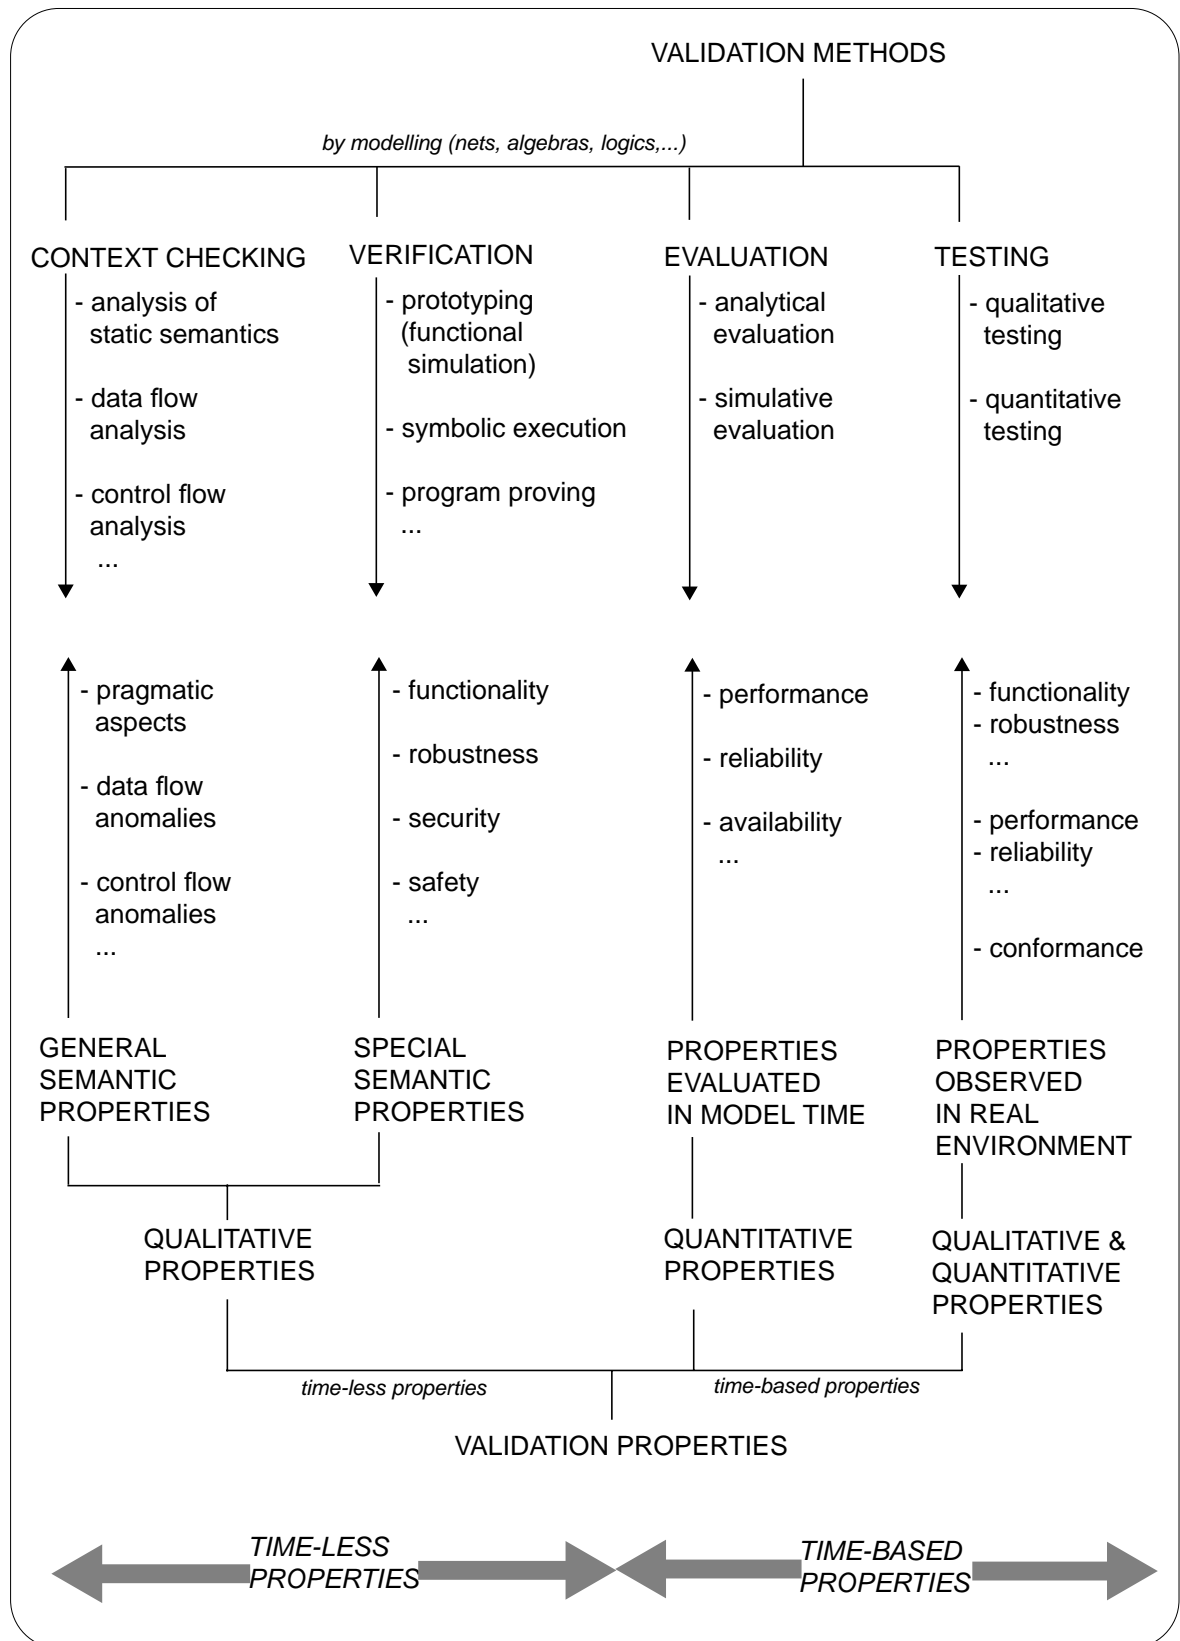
VALIDATION METHODS

by modelling (nets, algebras, logics,...)

CONTEXT CHECKING
- analysis of static semantics
- data flow analysis
- control flow analysis
...

VERIFICATION
- prototyping (functional simulation)
- symbolic execution
- program proving
...

EVALUATION
- analytical evaluation
- simulative evaluation

TESTING
- qualitative testing
- quantitative testing

- pragmatic aspects
- data flow anomalies
- control flow anomalies
...

- functionality
- robustness
- security
- safety
...

- performance
- reliability
- availability
...

- functionality
- robustness
...
- performance
- reliability
...
- conformance

GENERAL SEMANTIC PROPERTIES

SPECIAL SEMANTIC PROPERTIES

PROPERTIES EVALUATED IN MODEL TIME

PROPERTIES OBSERVED IN REAL ENVIRONMENT

QUALITATIVE PROPERTIES

QUANTITATIVE PROPERTIES

QUALITATIVE & QUANTITATIVE PROPERTIES

time-less properties

time-based properties

VALIDATION PROPERTIES

TIME-LESS PROPERTIES

TIME-BASED PROPERTIES